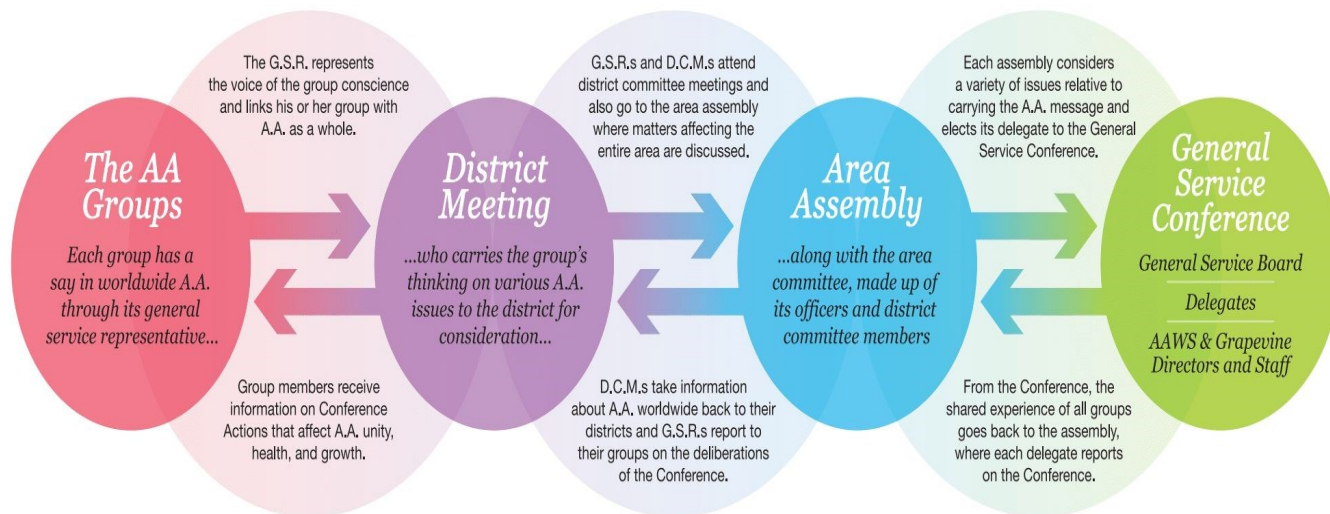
The G.S.R. represents the voice of the group conscience and links his or her group with A.A. as a whole.

G.S.R.s and D.C.M.s attend district committee meetings and also go to the area assembly where matters affecting the entire area are discussed.

Each assembly considers a variety of issues relative to carrying the A.A. message and elects its delegate to the General Service Conference.

The AA Groups

Each group has a say in worldwide A.A. through its general service representative...

District Meeting

...who carries the group's thinking on various A.A. issues to the district for consideration...

Area Assembly

...along with the area committee, made up of its officers and district committee members

General Service Conference

General Service Board

Delegates

AAWS & Grapevine Directors and Staff

Group members receive information on Conference Actions that affect A.A. unity, health, and growth.

D.C.M.s take information about A.A. worldwide back to their districts and G.S.R.s report to their groups on the deliberations of the Conference.

From the Conference, the shared experience of all groups goes back to the assembly, where each delegate reports on the Conference.